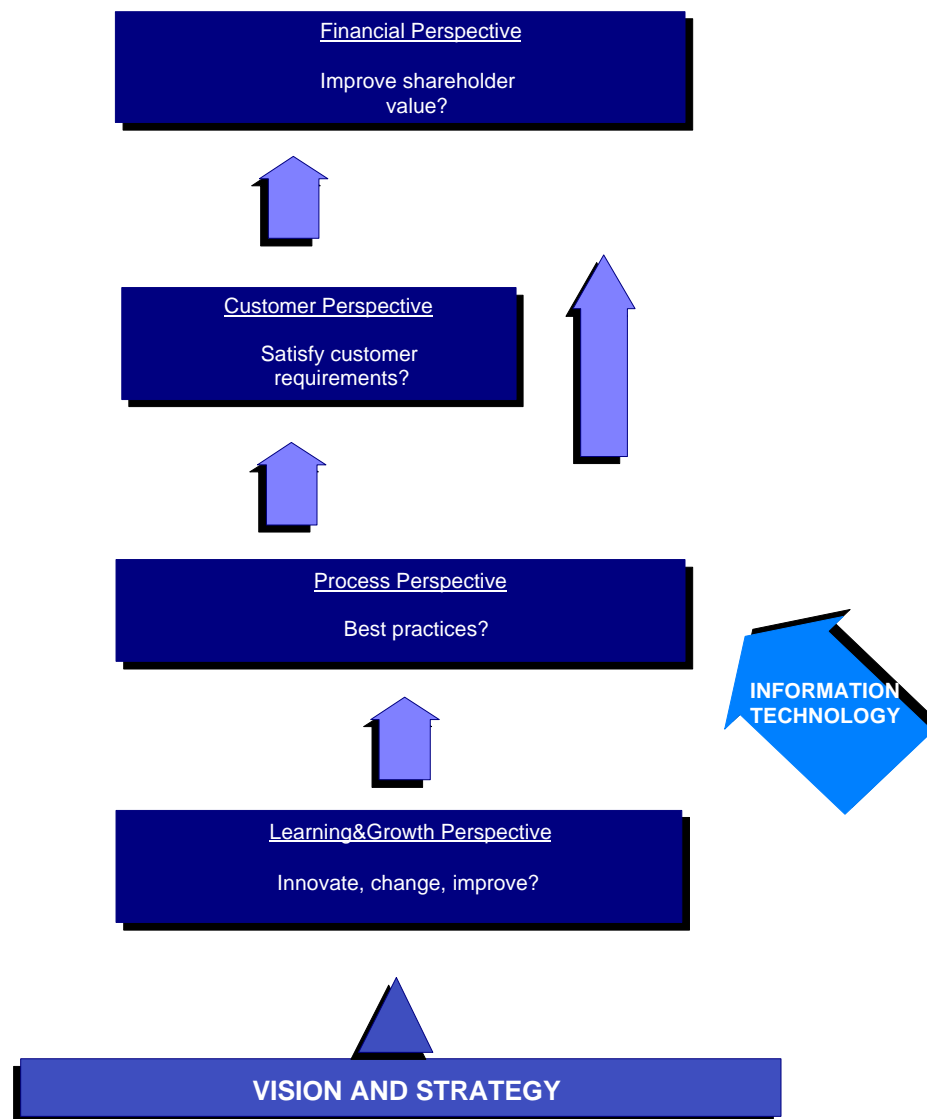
Financial Perspective

Improve shareholder value?

Customer Perspective

Satisfy customer requirements?

Process Perspective

Best practices?

INFORMATION TECHNOLOGY

Learning&Growth Perspective

Innovate, change, improve?

VISION AND STRATEGY